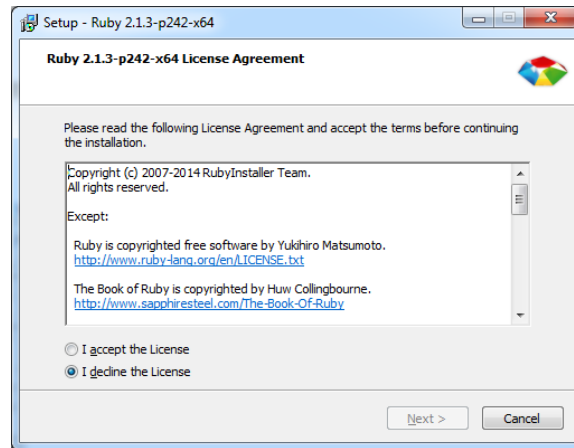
Setup - Ruby 2.1.3-p242-x64

Ruby 2.1.3-p242-x64 License Agreement

Please read the following License Agreement and accept the terms before continuing the installation.

Copyright (c) 2007-2014 RubyInstaller Team.
All rights reserved.

Except:

Ruby is copyrighted free software by Yukihiro Matsumoto.
http://www.ruby-lang.org/en/LICENSE.txt

The Book of Ruby is copyrighted by Huw Collingbourne.
http://www.sapphiresteel.com/The-Book-Of-Ruby

I accept the License

I decline the License

Next >

Cancel